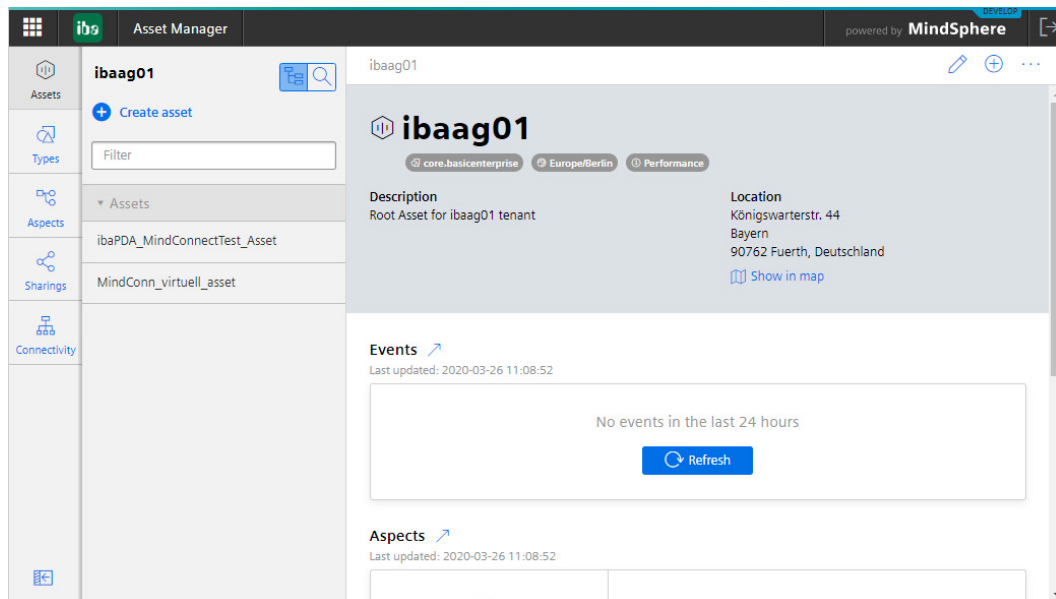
iba Asset Manager

powered by MindSphere DEVELOP

Assets

Types

Aspects

Sharings

Connectivity

ibaag01

Create asset

Filter

Assets

ibaPDA_MindConnectTest_Asset

MindConn_virtuell_asset

ibaag01

ibaag01

core.basicenterprise Europe/Berlin Performance

Description
Root Asset for ibaag01 tenant

Location
Königswarterstr. 44
Bayern
90762 Fuerth, Deutschland

Show in map

Events
Last updated: 2020-03-26 11:08:52

No events in the last 24 hours

Refresh

Aspects
Last updated: 2020-03-26 11:08:52